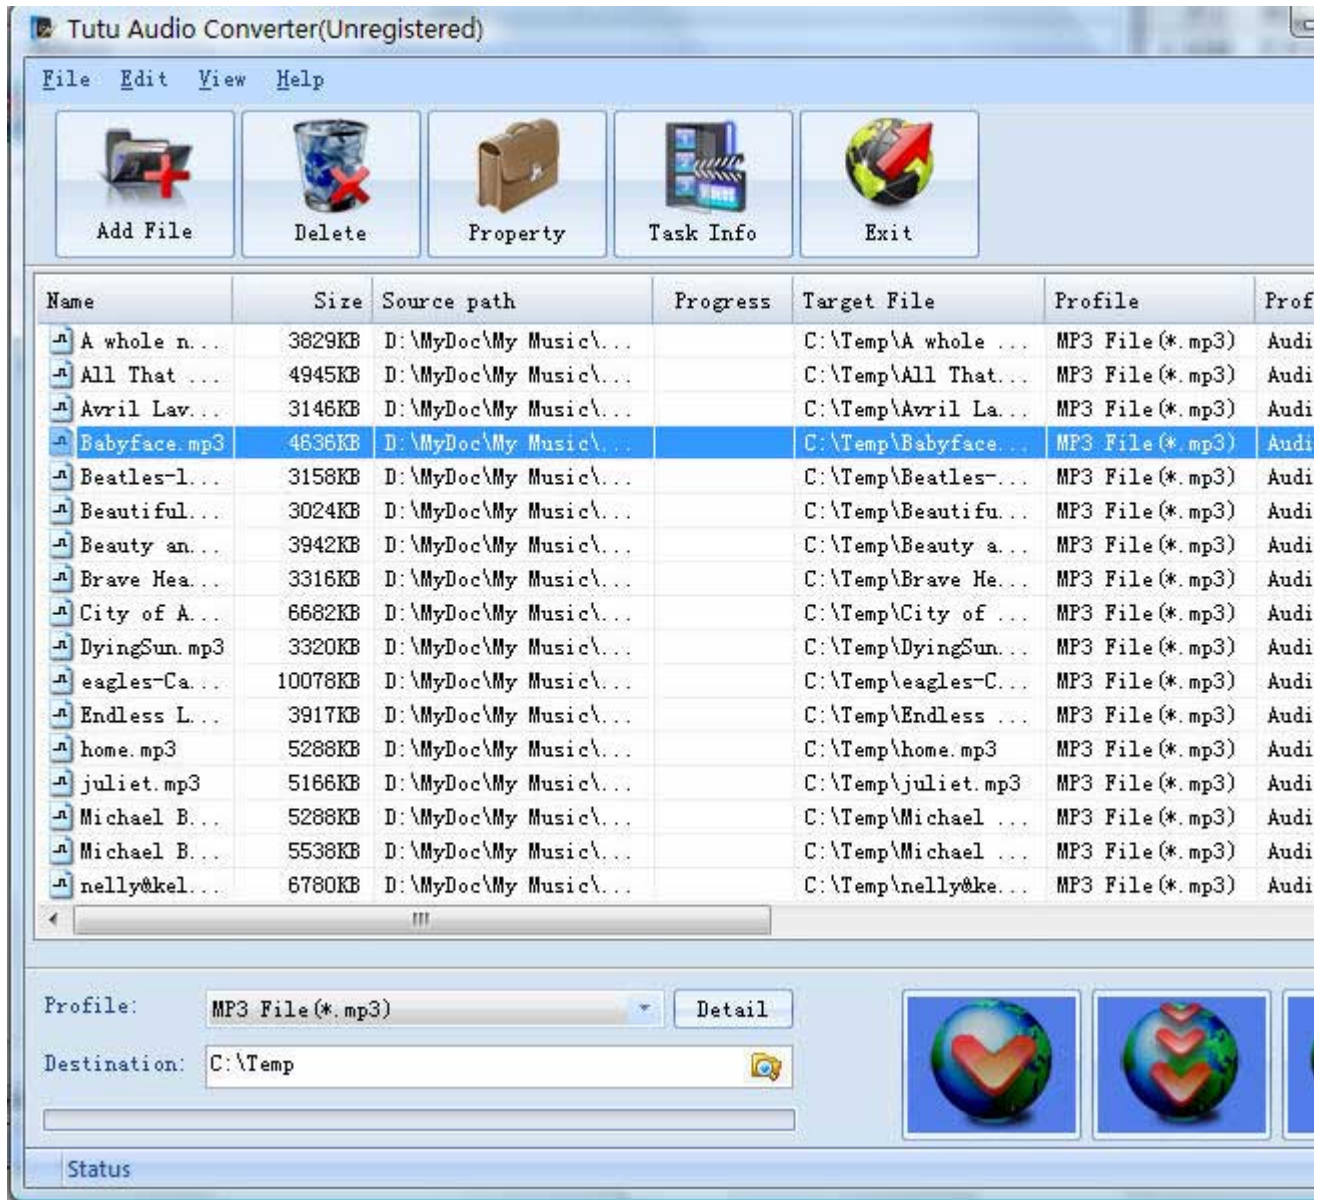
Tutu Audio Converter(Unregistered)

File Edit View Help

Add File Delete Property Task Info Exit

| Name | Size | Source path | Progress | Target File | Profile | Prof |
|---|---|---|---|---|---|---|
| A whole n... | 3829KB | D:\MyDoc\My Music\... | | C:\Temp\A whole ... | MP3 File(*.mp3) | Audi |
| All That ... | 4945KB | D:\MyDoc\My Music\... | | C:\Temp\All That... | MP3 File(*.mp3) | Audi |
| Avril Lav... | 3146KB | D:\MyDoc\My Music\... | | C:\Temp\Avril La... | MP3 File(*.mp3) | Audi |
| Babyface.mp3 | 4636KB | D:\MyDoc\My Music\... | | C:\Temp\Babyface... | MP3 File(*.mp3) | Audi |
| Beatles-1... | 3158KB | D:\MyDoc\My Music\... | | C:\Temp\Beatles-... | MP3 File(*.mp3) | Audi |
| Beautiful... | 3024KB | D:\MyDoc\My Music\... | | C:\Temp\Beautifu... | MP3 File(*.mp3) | Audi |
| Beauty an... | 3942KB | D:\MyDoc\My Music\... | | C:\Temp\Beauty a... | MP3 File(*.mp3) | Audi |
| Brave Hea... | 3316KB | D:\MyDoc\My Music\... | | C:\Temp\Brave He... | MP3 File(*.mp3) | Audi |
| City of A... | 6682KB | D:\MyDoc\My Music\... | | C:\Temp\City of ... | MP3 File(*.mp3) | Audi |
| DyingSun.mp3 | 3320KB | D:\MyDoc\My Music\... | | C:\Temp\DyingSun... | MP3 File(*.mp3) | Audi |
| eagles-Ca... | 10078KB | D:\MyDoc\My Music\... | | C:\Temp\eagles-C... | MP3 File(*.mp3) | Audi |
| Endless L... | 3917KB | D:\MyDoc\My Music\... | | C:\Temp\Endless ... | MP3 File(*.mp3) | Audi |
| home.mp3 | 5288KB | D:\MyDoc\My Music\... | | C:\Temp\home.mp3 | MP3 File(*.mp3) | Audi |
| juliet.mp3 | 5166KB | D:\MyDoc\My Music\... | | C:\Temp\juliet.mp3 | MP3 File(*.mp3) | Audi |
| Michael B... | 5288KB | D:\MyDoc\My Music\... | | C:\Temp\Michael ... | MP3 File(*.mp3) | Audi |
| Michael B... | 5538KB | D:\MyDoc\My Music\... | | C:\Temp\Michael ... | MP3 File(*.mp3) | Audi |
| nelly&kel... | 6780KB | D:\MyDoc\My Music\... | | C:\Temp\nelly&ke... | MP3 File(*.mp3) | Audi |

Profile: MP3 File(*.mp3) Detail

Destination: C:\Temp

Status